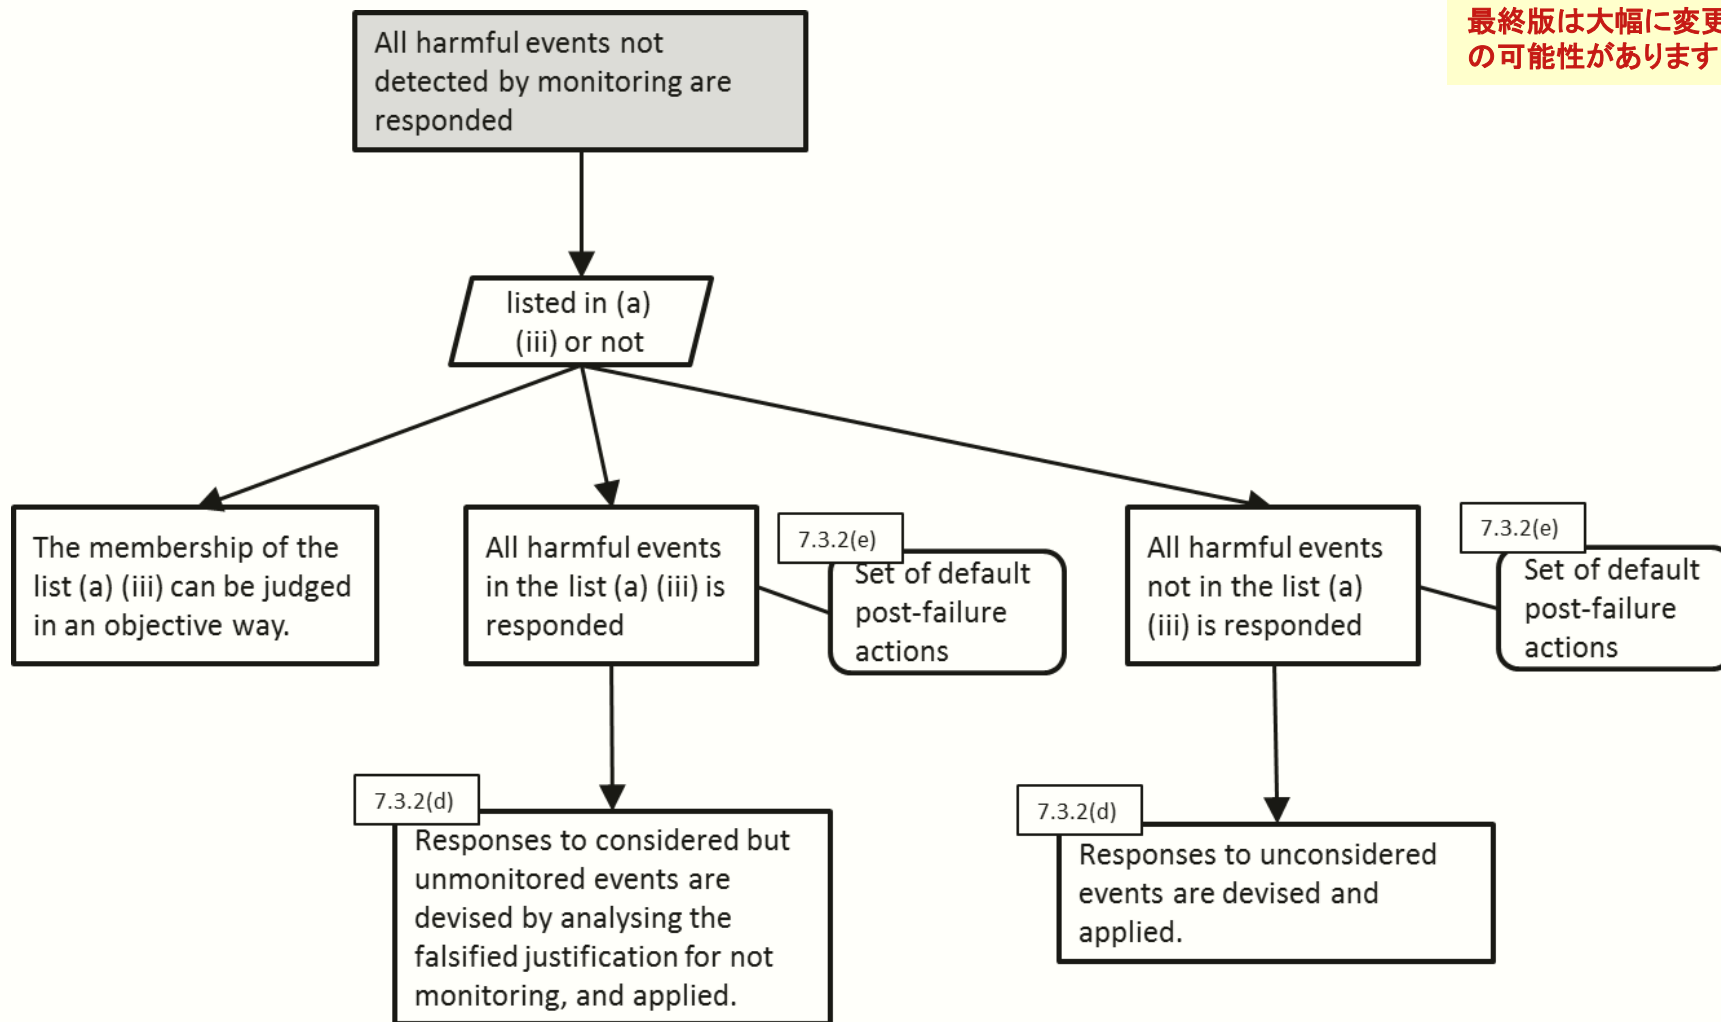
最終版は大幅に変更
の可能性があります

All harmful events not detected by monitoring are responded

listed in (a) (iii) or not

The membership of the list (a) (iii) can be judged in an objective way.

All harmful events in the list (a) (iii) is responded

7.3.2(e)

Set of default post-failure actions

All harmful events not in the list (a) (iii) is responded

7.3.2(e)

Set of default post-failure actions

7.3.2(d)

Responses to considered but unmonitored events are devised by analysing the falsified justification for not monitoring, and applied.

7.3.2(d)

Responses to unconsidered events are devised and applied.